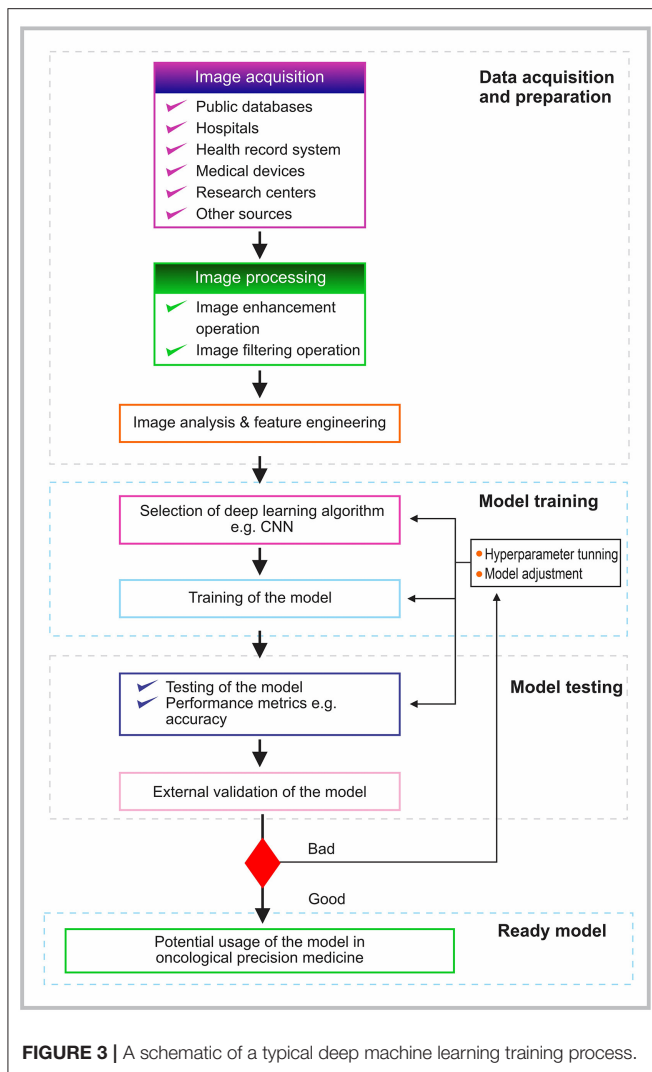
Image acquisition

Public databases
Hospitals
Health record system
Medical devices
Research centers
Other sources

Data acquisition and preparation

Image processing

Image enhancement operation
Image filtering operation

Image analysis & feature engineering

Model training

Selection of deep learning algorithm e.g. CNN

Hyperparameter tunning
Model adjustment

Training of the model

Model testing

Testing of the model
Performance metrics e.g. accuracy

External validation of the model

Bad

Good

Ready model

Potential usage of the model in oncological precision medicine

**FIGURE 3 |** A schematic of a typical deep machine learning training process.